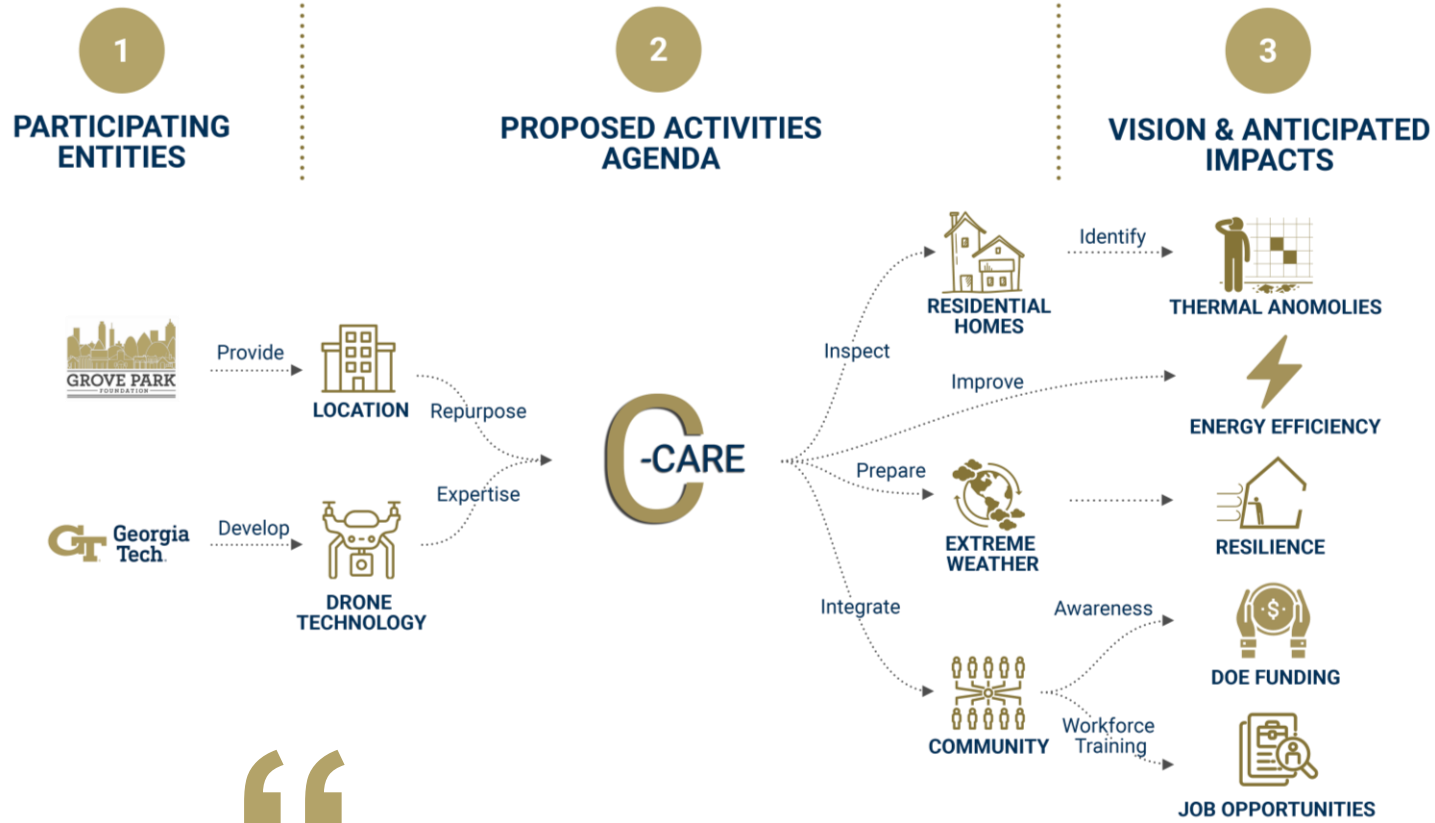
1

PARTICIPATING ENTITIES

2

PROPOSED ACTIVITIES AGENDA

3

VISION & ANTICIPATED IMPACTS

GROVE PARK FOUNDATION

Provide

LOCATION

Repurpose

GT Georgia Tech

Develop

DRONE TECHNOLOGY

Expertise

C-CARE

Inspect

RESIDENTIAL HOMES

Identify

THERMAL ANOMOLIES

Improve

ENERGY EFFICIENCY

Prepare

EXTREME WEATHER

RESILIENCE

Integrate

COMMUNITY

Awareness

DOE FUNDING

Workforce Training

JOB OPPORTUNITIES

“